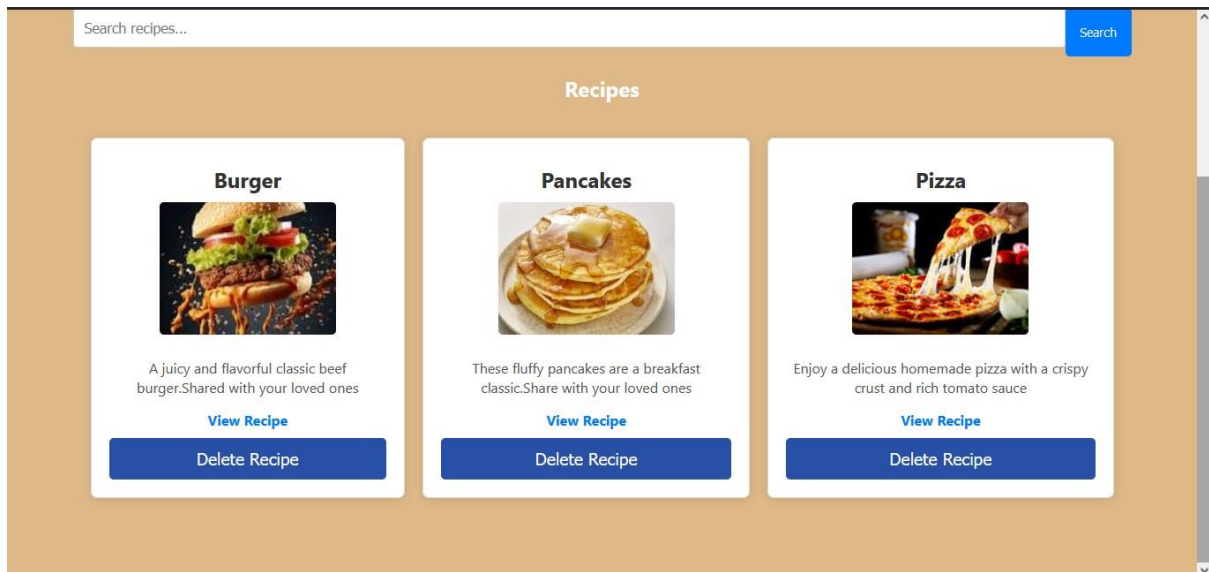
Search recipes...

Search

Recipes

Burger

A juicy and flavorful classic beef burger.Shared with your loved ones

View Recipe

Delete Recipe

Pancakes

These fluffy pancakes are a breakfast classic.Share with your loved ones

View Recipe

Delete Recipe

Pizza

Enjoy a delicious homemade pizza with a crispy crust and rich tomato sauce

View Recipe

Delete Recipe